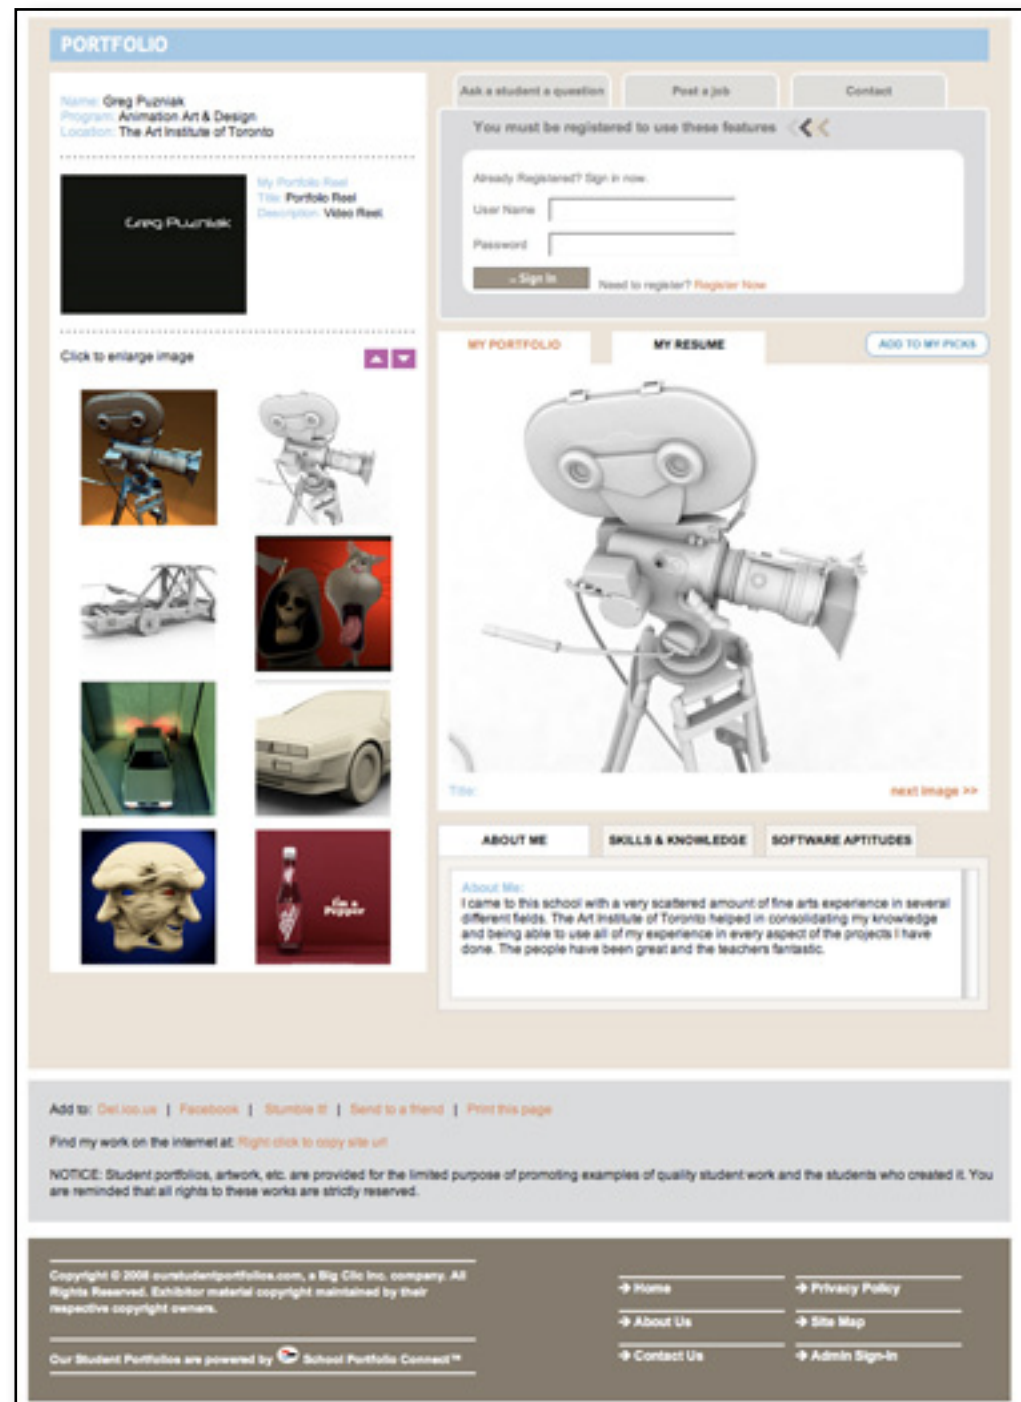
PORTFOLIO

Name: Greg Puzniak
Program: Animation Art & Design
Location: The Art Institute of Toronto

Greg Puzniak

My Portfolio Reel
Title: Portfolio Reel
Description: Video Reel

Click to enlarge image

I'm a Pepper

Ask a student a question | Post a job | Contact

You must be registered to use these features

Already Registered? Sign in now.
User Name
Password
» Sign In
Need to register? Register Now

MY PORTFOLIO | MY RESUME | ADD TO MY PICKS

Title:
next image >>

ABOUT ME | SKILLS & KNOWLEDGE | SOFTWARE APTITUDES

About Me:
I came to this school with a very scattered amount of fine arts experience in several different fields. The Art Institute of Toronto helped in consolidating my knowledge and being able to use all of my experience in every aspect of the projects I have done. The people have been great and the teachers fantastic.

Add to: Del.icio.us | Facebook | Stumble It! | Send to a friend | Print this page

Find my work on the internet at: Right click to copy site url

NOTICE: Student portfolios, artwork, etc. are provided for the limited purpose of promoting examples of quality student work and the students who created it. You are reminded that all rights to these works are strictly reserved.

Copyright © 2008 ourstudentportfolios.com, a Big Clic Inc. company. All Rights Reserved. Exhibitor material copyright maintained by their respective copyright owners.

Our Student Portfolios are powered by School Portfolio Connect™

→ Home
→ About Us
→ Contact Us
→ Privacy Policy
→ Site Map
→ Admin Sign-In